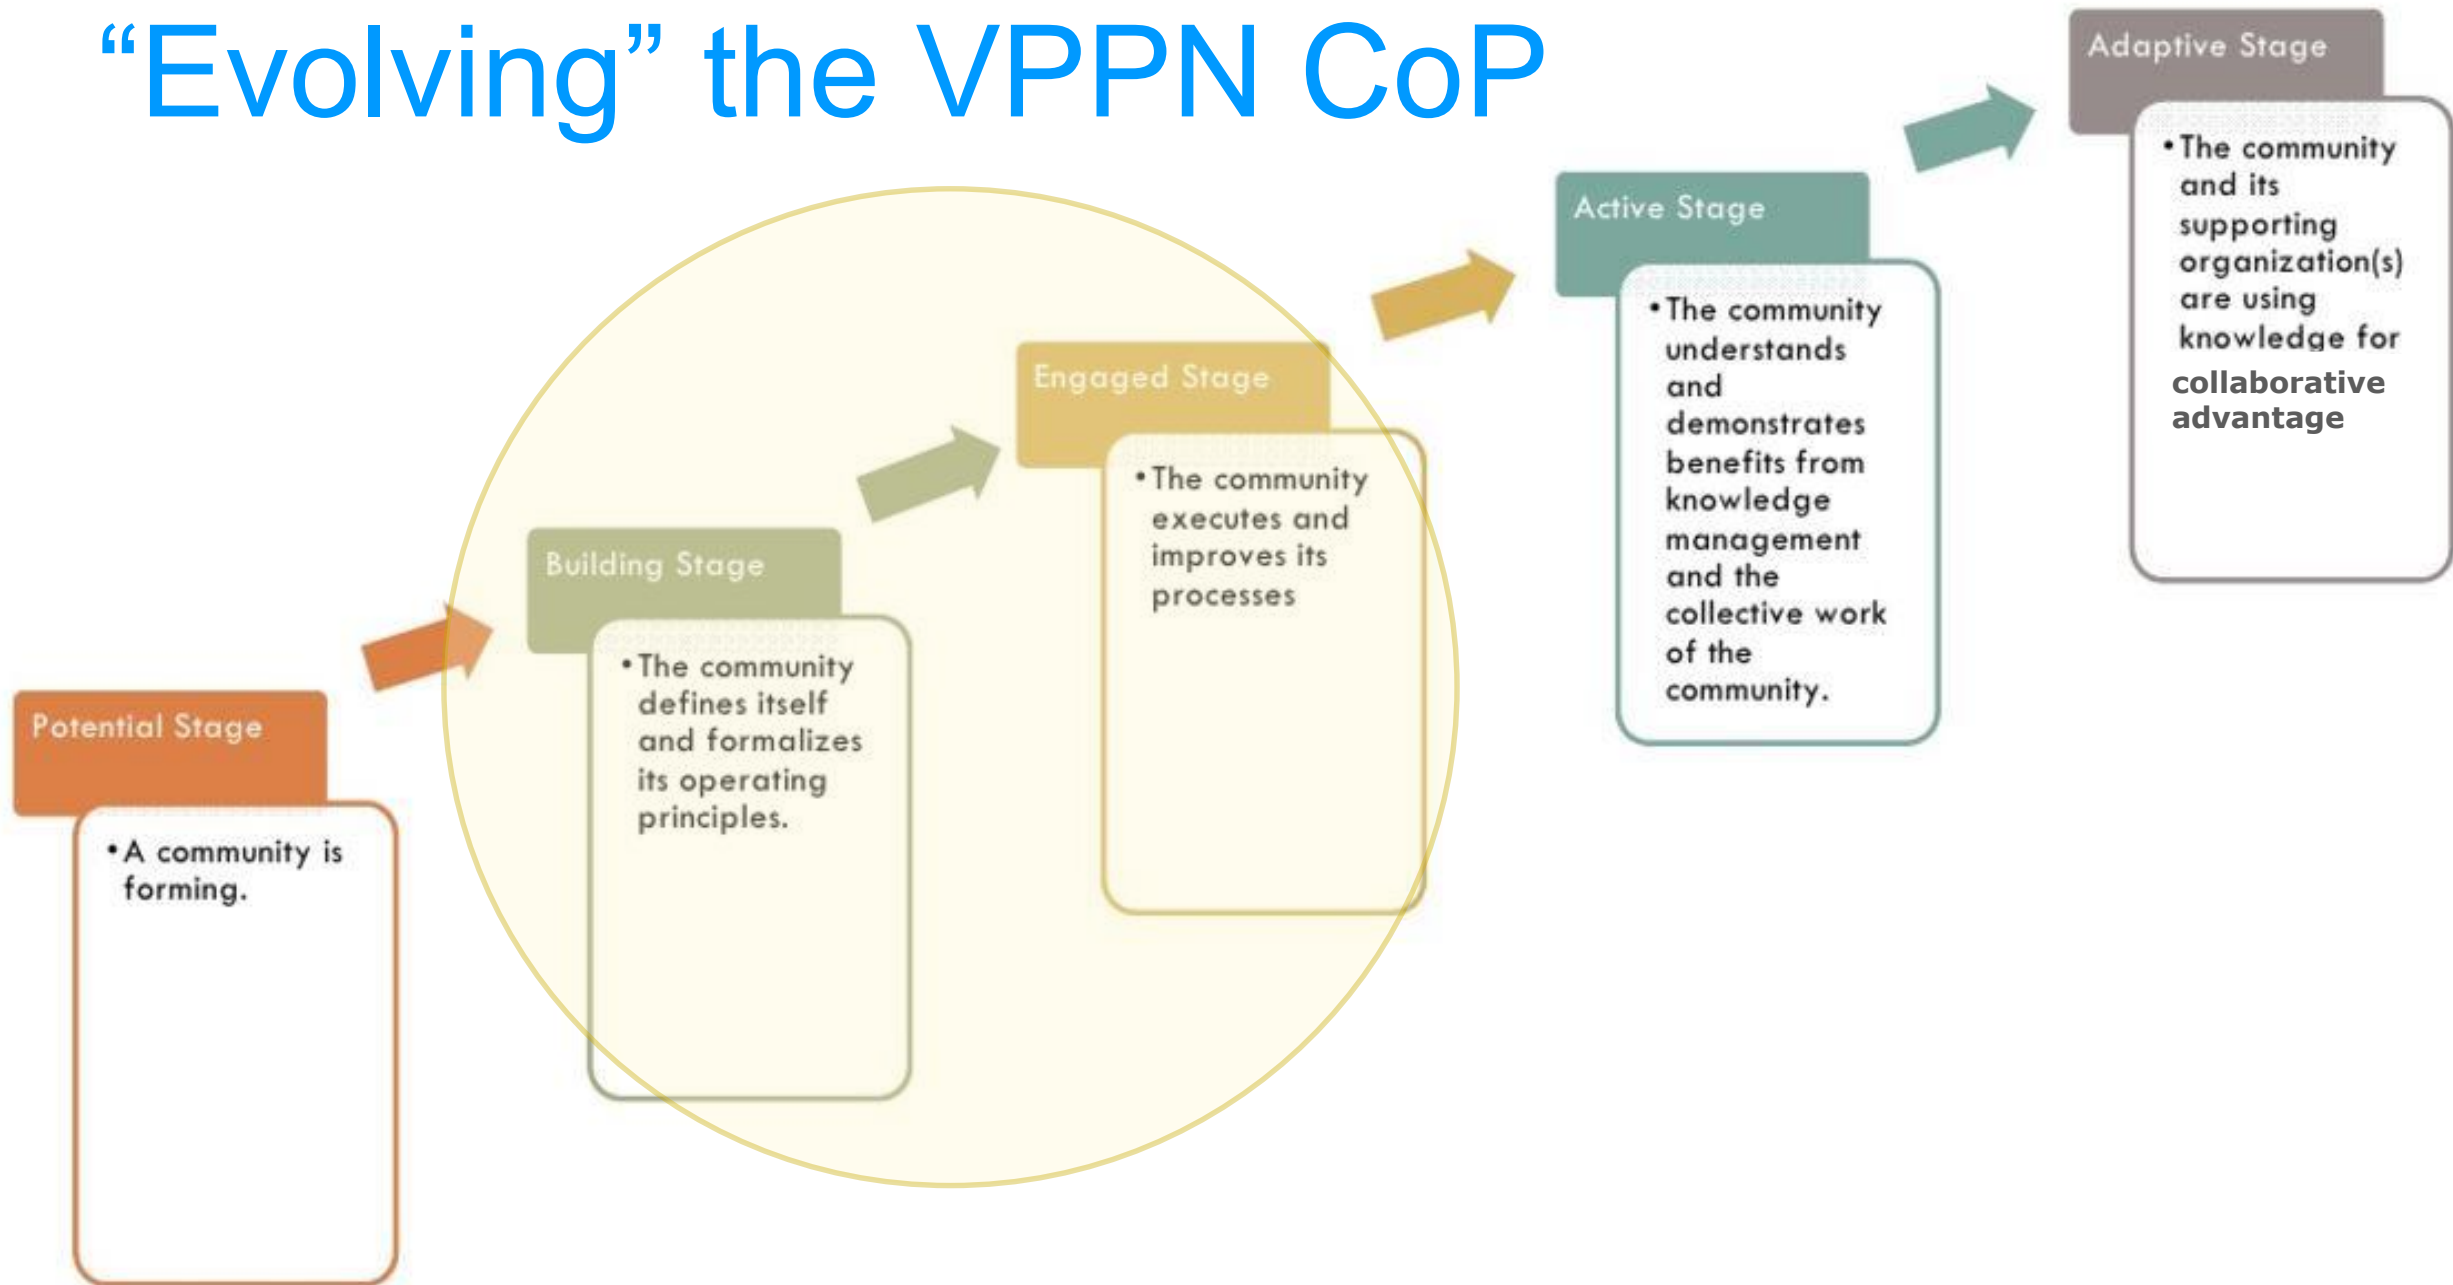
“Evolving” the VPPN CoP

Potential Stage

• A community is forming.

Building Stage

• The community defines itself and formalizes its operating principles.

Engaged Stage

• The community executes and improves its processes

Active Stage

• The community understands and demonstrates benefits from knowledge management and the collective work of the community.

Adaptive Stage

• The community and its supporting organization(s) are using knowledge for collaborative advantage